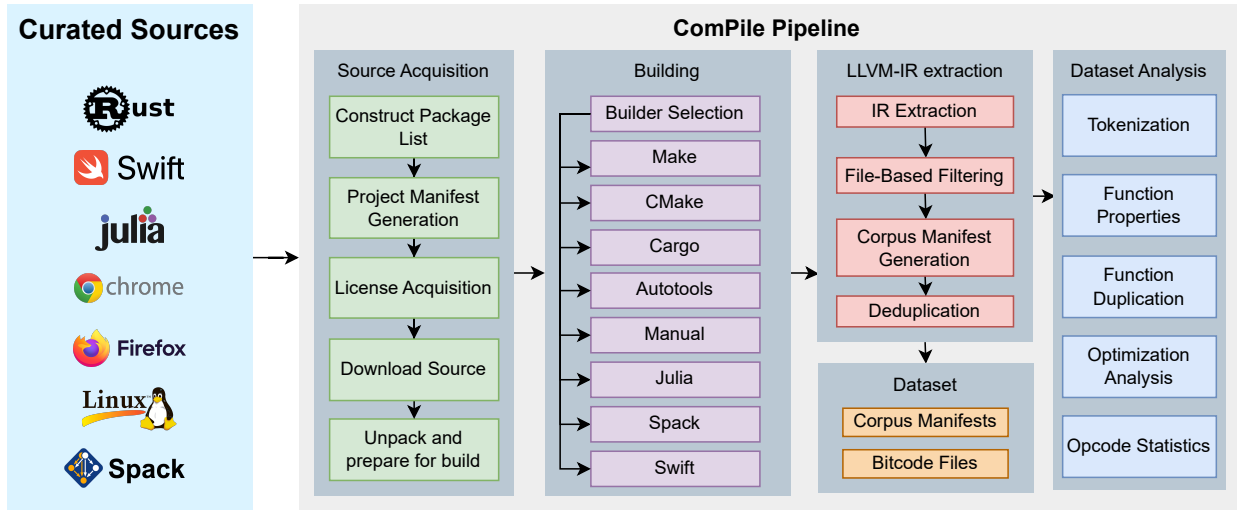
Curated Sources

Rust

Swift

julia

chrome

Firefox

Linux

Spack

ComPile Pipeline

Source Acquisition

Construct Package List

Project Manifest Generation

License Acquisition

Download Source

Unpack and prepare for build

Building

Builder Selection

Make

CMake

Cargo

Autotools

Manual

Julia

Spack

Swift

LLVM-IR extraction

IR Extraction

File-Based Filtering

Corpus Manifest Generation

Deduplication

Dataset

Corpus Manifests

Bitcode Files

Dataset Analysis

Tokenization

Function Properties

Function Duplication

Optimization Analysis

Opcode Statistics